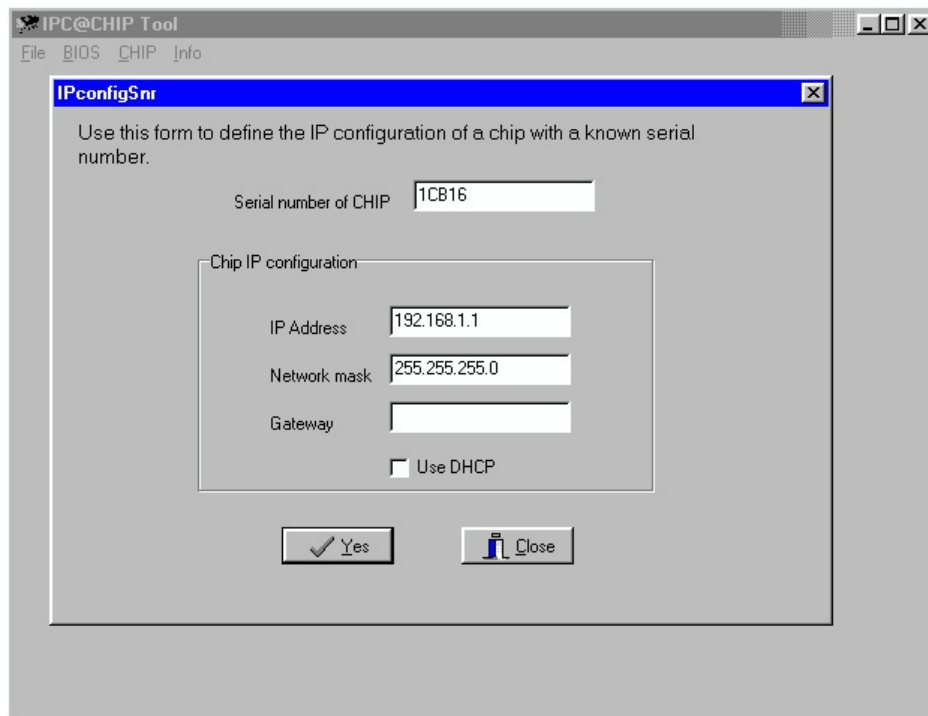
IPC@CHIP Tool

File BIOS CHIP Info

IPconfigSnr

Use this form to define the IP configuration of a chip with a known serial number.

Serial number of CHIP 1CB16

Chip IP configuration

IP Address 192.168.1.1

Network mask 255.255.255.0

Gateway

Use DHCP

Yes

Close